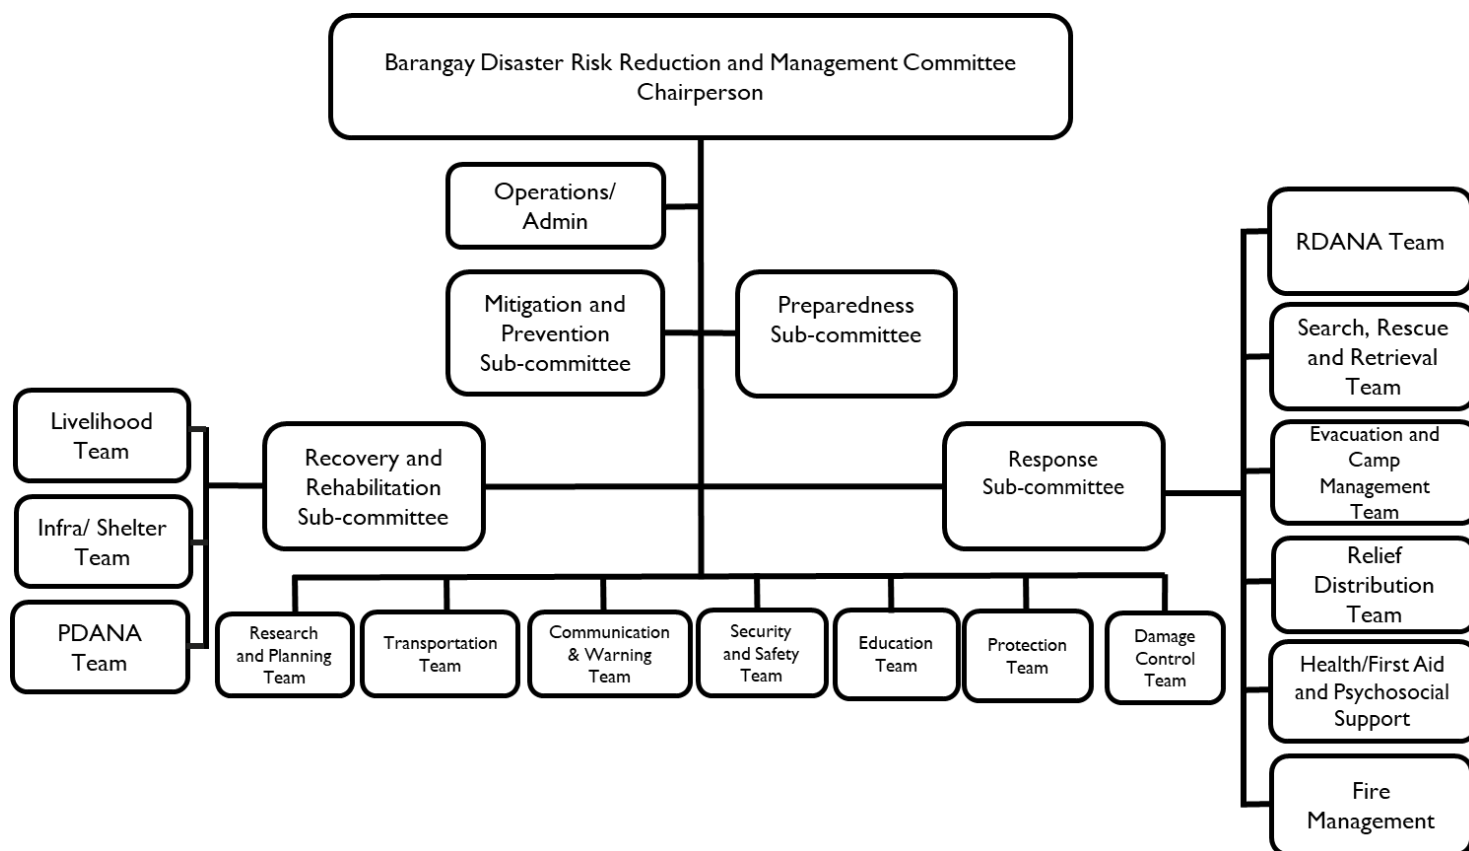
Barangay Disaster Risk Reduction and Management Committee Chairperson

Operations/ Admin

Mitigation and Prevention Sub-committee

Preparedness Sub-committee

Livelihood Team

Infra/ Shelter Team

PDANA Team

Recovery and Rehabilitation Sub-committee

Response Sub-committee

RDANA Team

Search, Rescue and Retrieval Team

Evacuation and Camp Management Team

Relief Distribution Team

Health/First Aid and Psychosocial Support

Fire Management

Research and Planning Team

Transportation Team

Communication & Warning Team

Security and Safety Team

Education Team

Protection Team

Damage Control Team